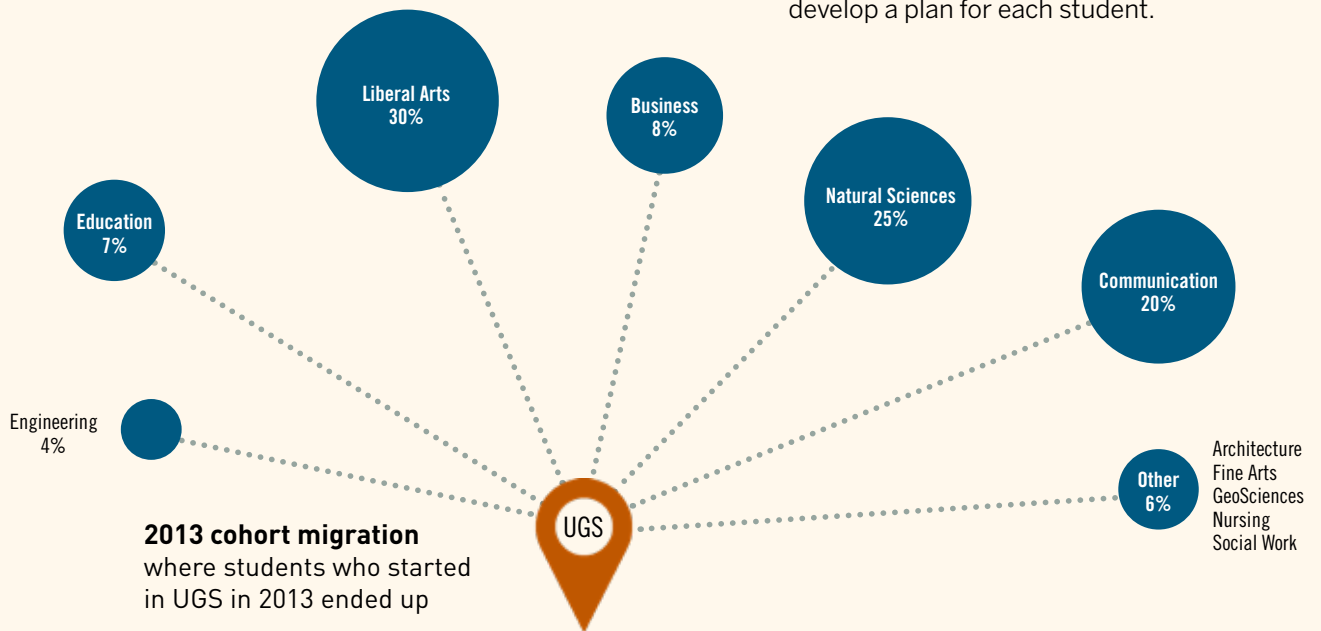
develop a plan for each student.

Liberal Arts
30%

Business
8%

Education
7%

Natural Sciences
25%

Communication
20%

Engineering
4%

Other
6%

Architecture
Fine Arts
GeoSciences
Nursing
Social Work

UGS

**2013 cohort migration**
where students who started in UGS in 2013 ended up